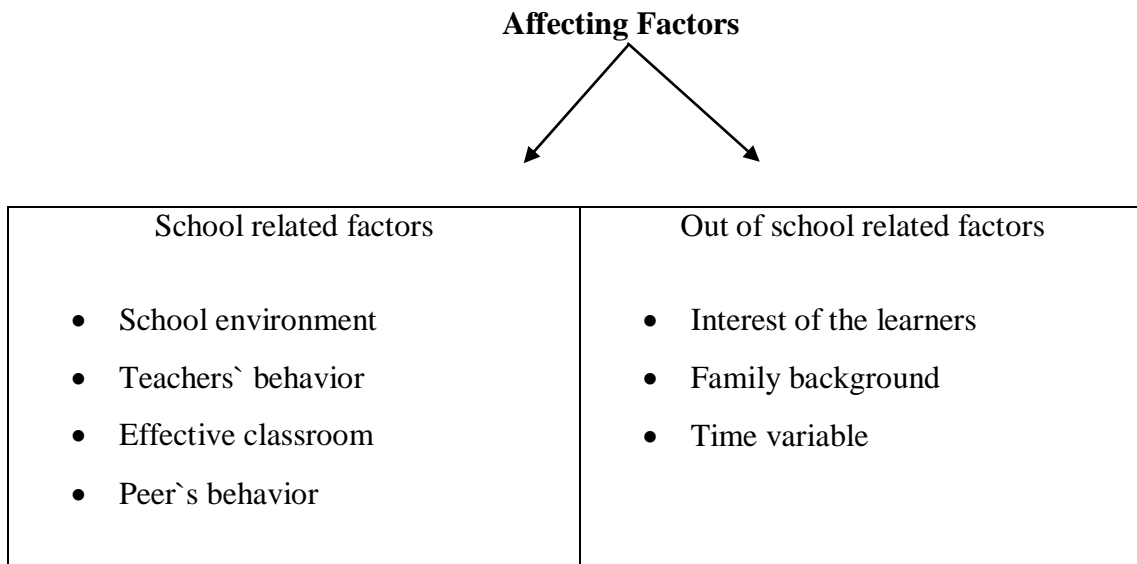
**Affecting Factors**

| School related factors | Out of school related factors |
|---|---|
| • School environment<br>• Teachers` behavior<br>• Effective classroom<br>• Peer`s behavior | • Interest of the learners<br>• Family background<br>• Time variable |